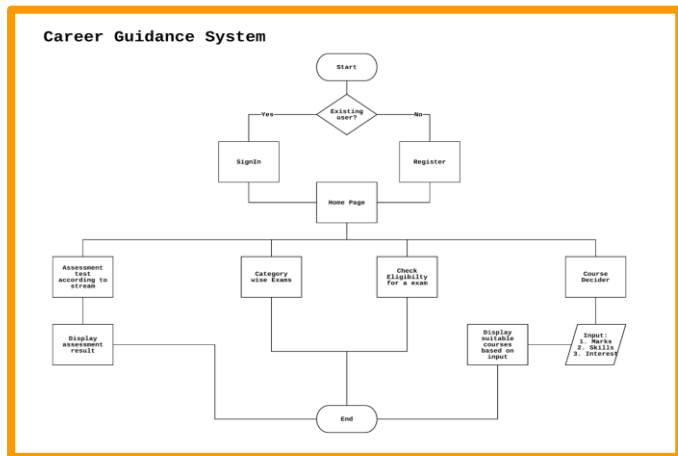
Career Guidance System

Start

Existing user?

Yes

No

SignIn

Register

Home Page

Assessment test according to stream

Category wise Exams

Check Eligibility for a exam

Course Decider

Display assessment result

Display suitable courses based on input

Input:
1. Marks
2. Skills
3. Interest

End